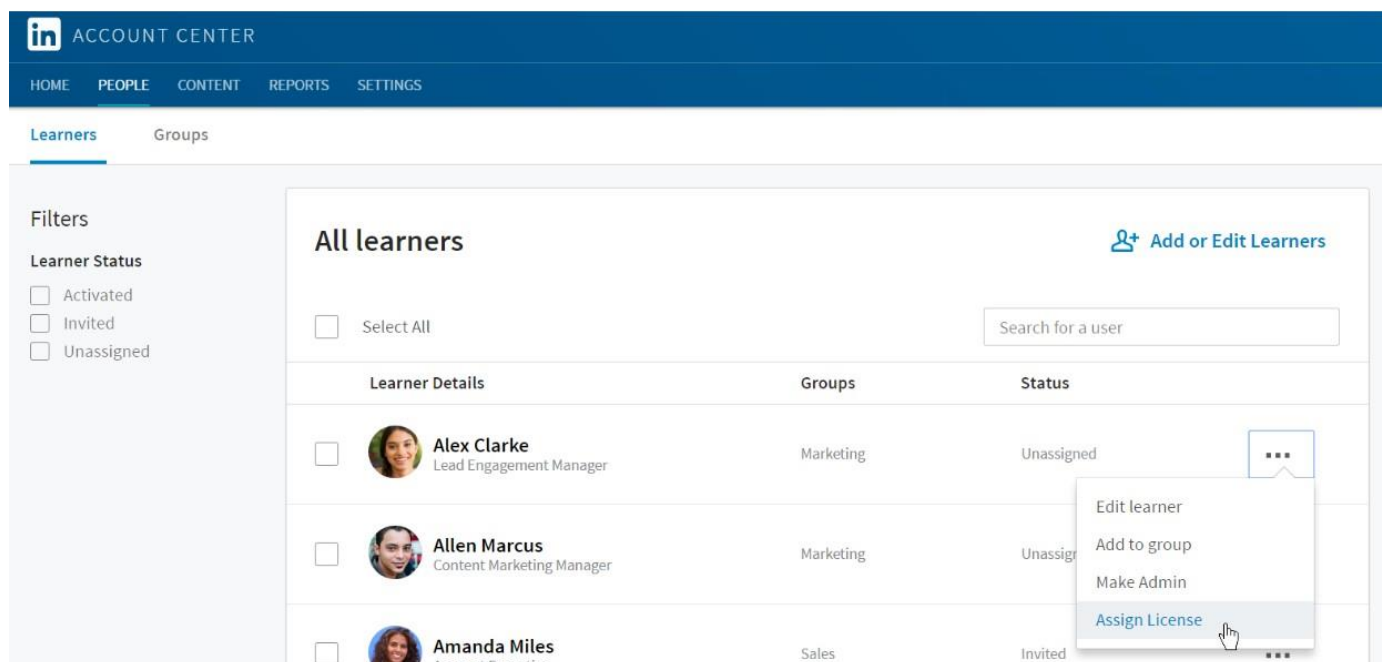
in ACCOUNT CENTER

HOME PEOPLE CONTENT REPORTS SETTINGS

Learners Groups

Filters

Learner Status

Activated
Invited
Unassigned

All learners

Add or Edit Learners

Select All

Search for a user

| Learner Details | Groups | Status |
|---|---|---|
| Alex Clarke Lead Engagement Manager | Marketing | Unassigned |
| Allen Marcus Content Marketing Manager | Marketing | Unassig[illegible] |
| Amanda Miles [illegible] | Sales | Invited |

Edit learner
Add to group
Make Admin
Assign License